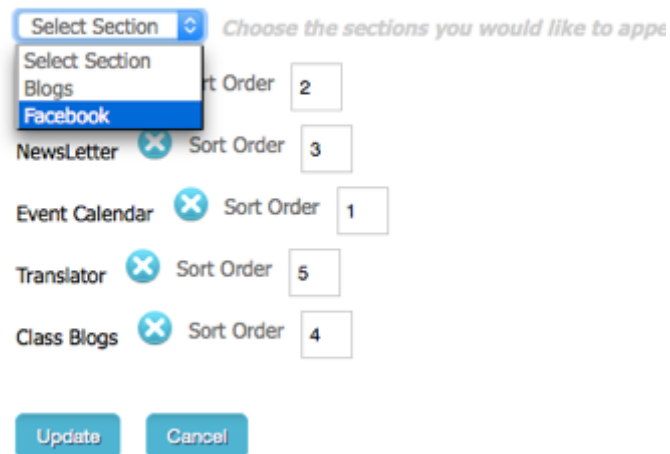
Select Section

Choose the sections you would like to appe

Select Section
Blogs
Facebook

rt Order 2

NewsLetter Sort Order 3

Event Calendar Sort Order 1

Translator Sort Order 5

Class Blogs Sort Order 4

Update Cancel